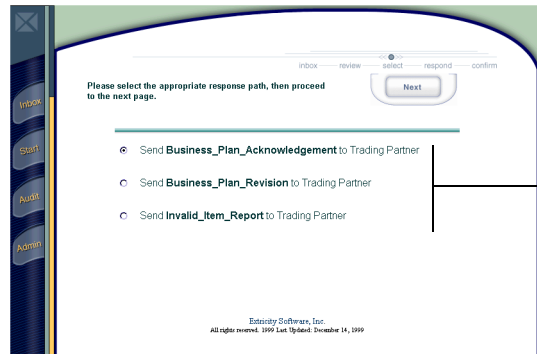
Inbox
Start
Audit
Admin

inbox review select respond confirm

Please select the appropriate response path, then proceed to the next page.

Next

Send **Business_Plan_Acknowledgement** to Trading Partner

Send **Business_Plan_Revision** to Trading Partner

Send **Invalid_Item_Report** to Trading Partner

Extricity Software, Inc.
All rights reserved. 1999 Last Updated: December 14, 1999